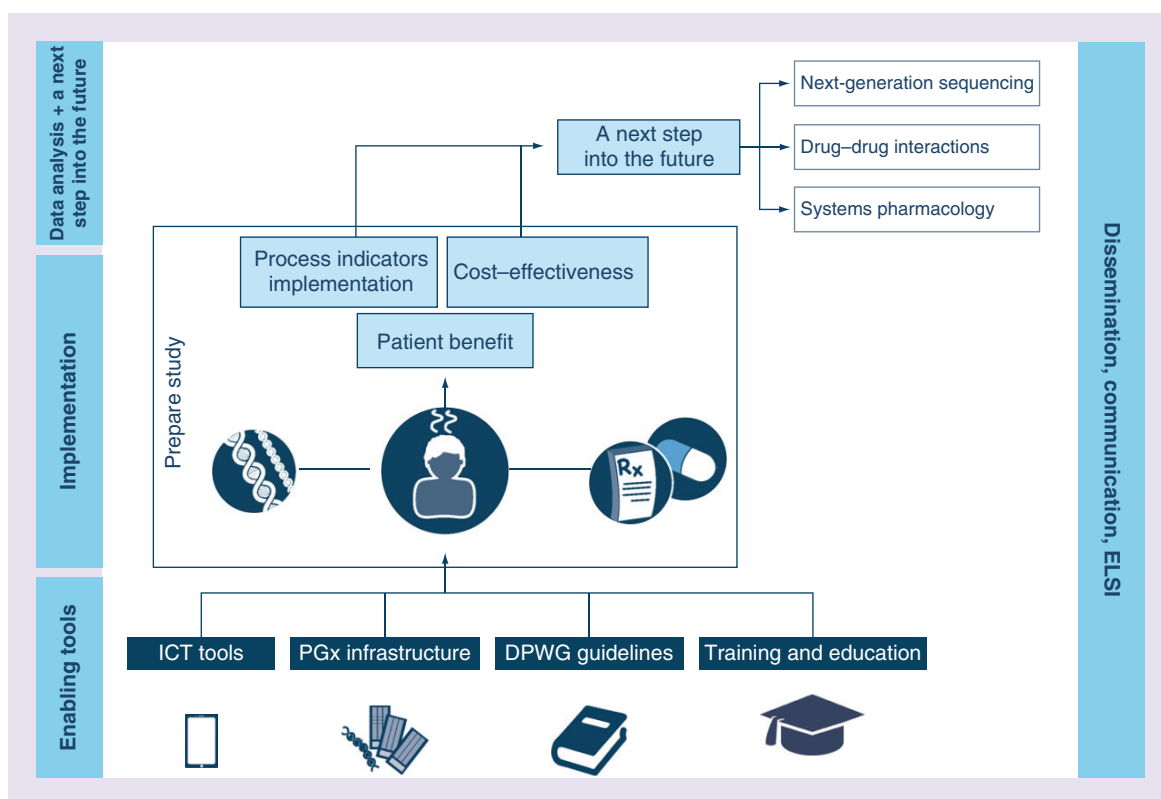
Data analysis + a next step into the future

Implementation

Enabling tools

A next step into the future

Next-generation sequencing

Drug–drug interactions

Systems pharmacology

Process indicators implementation

Cost–effectiveness

Patient benefit

Prepare study

Rx

ICT tools

PGx infrastructure

DPWG guidelines

Training and education

Dissemination, communication, ELSI